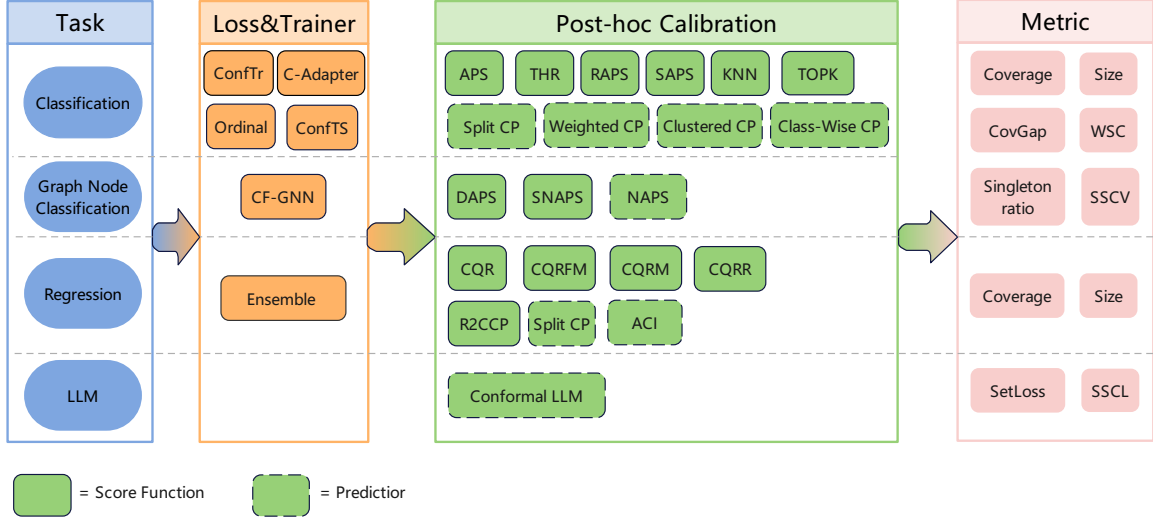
Task

Classification

Graph Node Classification

Regression

LLM

Loss&Trainer

ConfTr

C-Adapter

Ordinal

ConfTS

CF-GNN

Ensemble

Post-hoc Calibration

APS

THR

RAPS

SAPS

KNN

TOPK

Split CP

Weighted CP

Clustered CP

Class-Wise CP

DAPS

SNAPS

NAPS

CQR

CQRFM

CQRM

CQRR

R2CCP

Split CP

ACI

Conformal LLM

Metric

Coverage

Size

CovGap

WSC

Singleton ratio

SSCV

Coverage

Size

SetLoss

SSCL

= Score Function

= Predictior